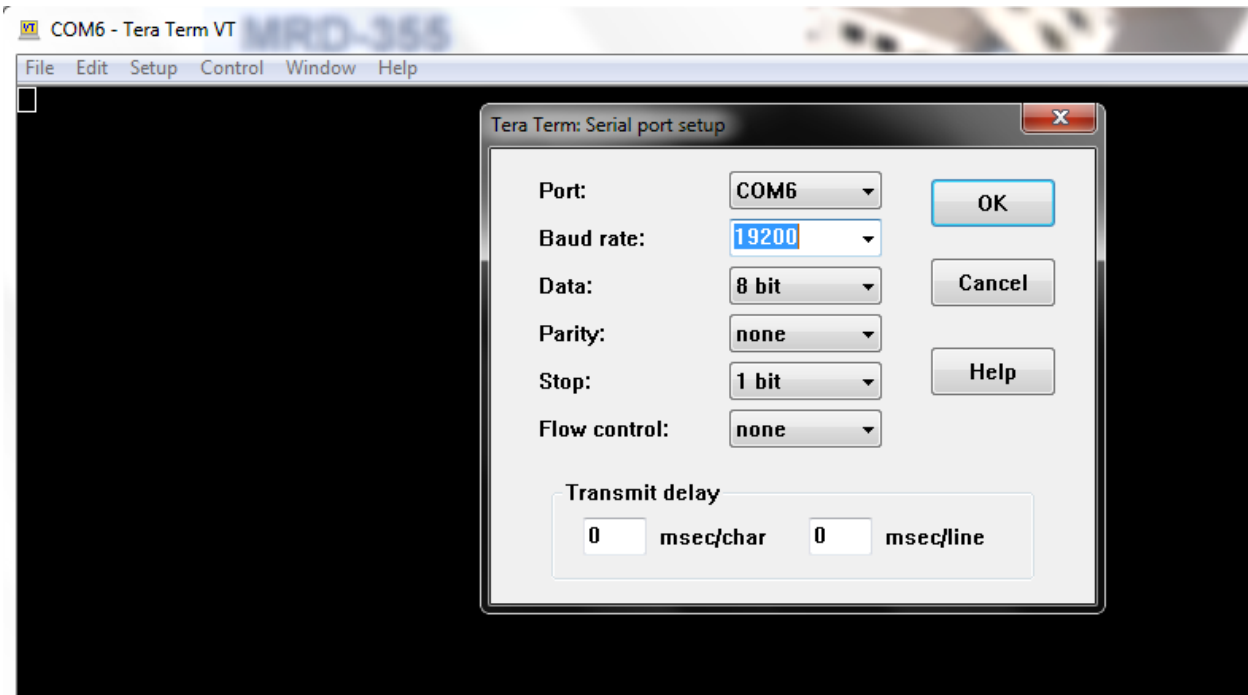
COM6 - Tera Term VT MRD-355

File Edit Setup Control Window Help

Tera Term: Serial port setup

Port: COM6

Baud rate: 19200

Data: 8 bit

Parity: none

Stop: 1 bit

Flow control: none

OK

Cancel

Help

Transmit delay

0 msec/char 0 msec/line